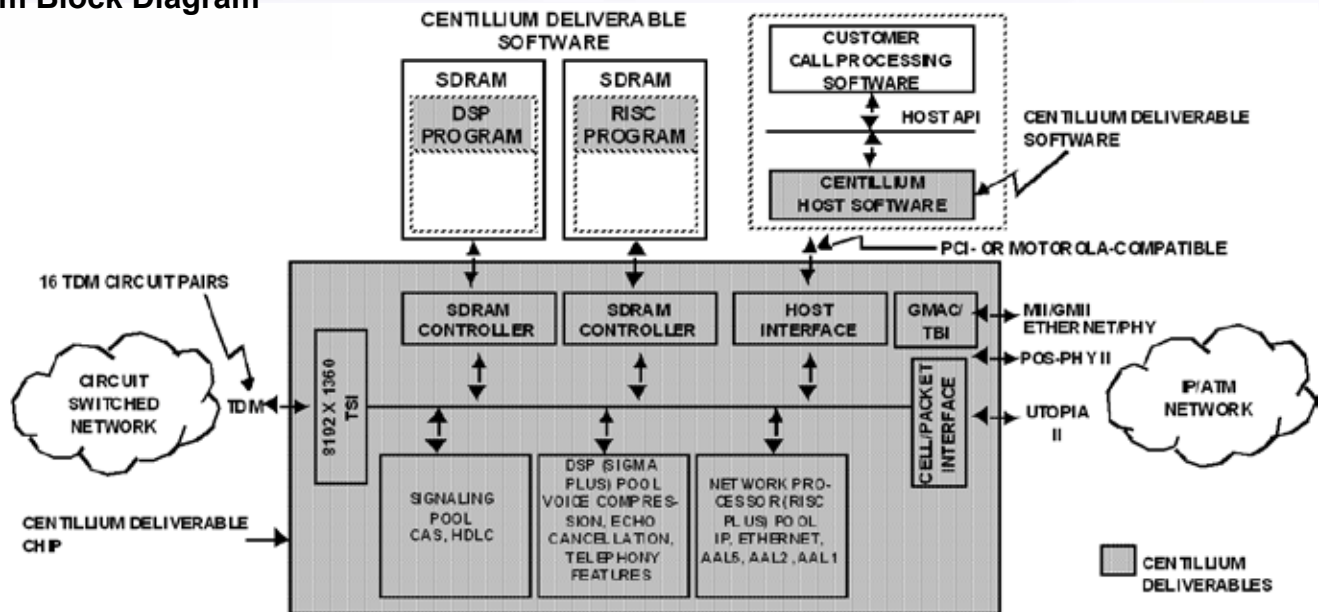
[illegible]m Block Diagram

CENTILLIUM DELIVERABLE SOFTWARE

SDRAM
DSP PROGRAM

SDRAM
RISC PROGRAM

CUSTOMER CALL PROCESSING SOFTWARE

HOST API

CENTILLIUM DELIVERABLE SOFTWARE

CENTILLIUM HOST SOFTWARE

PCI- OR MOTOROLA-COMPATIBLE

16 TDM CIRCUIT PAIRS

SDRAM CONTROLLER

SDRAM CONTROLLER

HOST INTERFACE

GMAC/ TBI

MII/GMII ETHERNET/PHY

POS-PHY II

CIRCUIT SWITCHED NETWORK

TDM

8192 X 1360 TSI

CELL/PACKET INTERFACE

UTOPIA II

IP/ATM NETWORK

SIGNALING POOL CAS, HDLC

DSP (SIGMA PLUS) POOL VOICE COMPRESSION, ECHO CANCELLATION, TELEPHONY FEATURES

NETWORK PROCESSOR (RISC PLUS) POOL IP, ETHERNET, AAL5, AAL2, AAL1

CENTILLIUM DELIVERABLE CHIP

CENTILLIUM DELIVERABLES